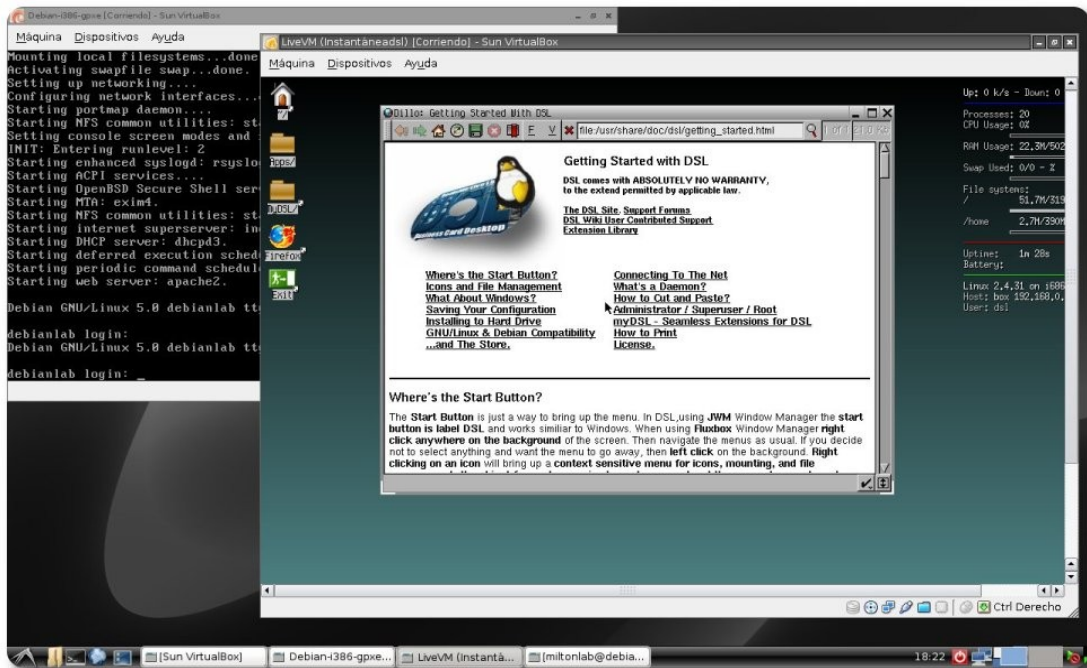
Debian-i386-gpxe [Corriendo] - Sun VirtualBox

Máquina Dispositivos Ayuda

Mounting local filesystems...done
Activating swapfile swap...done.
Setting up networking....
Configuring network interfaces...
Starting portmap daemon....
Starting NFS common utilities: st
Setting console screen modes and
INIT: Entering runlevel: 2
Starting enhanced syslogd: rsyslo
Starting ACPI services....
Starting OpenBSD Secure Shell ser
Starting MTA: exim4.
Starting NFS common utilities: st
Starting internet superserver: in
Starting DHCP server: dhcpd3.
Starting deferred execution sched
Starting periodic command schedul
Starting web server: apache2.

Debian GNU/Linux 5.0 debianlab tt

debianlab login:
Debian GNU/Linux 5.0 debianlab tt

debianlab login: _

LiveVM (Instantáneadsl) [Corriendo] - Sun VirtualBox

Máquina Dispositivos Ayuda

Apps/
MyDSL/
Firefox
Exit

Dillo: Getting Started With DSL

file:/usr/share/doc/dsl/getting_started.html

Getting Started with DSL

DSL comes with ABSOLUTELY NO WARRANTY, to the extend permitted by applicable law.

The DSL Site, Support Forums
DSL Wiki User Contributed Support
Extension Library

Where's the Start Button?
Icons and File Management
What About Windows?
Saving Your Configuration
Installing to Hard Drive
GNU/Linux & Debian Compatibility
...and The Store.

Connecting To The Net
What's a Daemon?
How to Cut and Paste?
Administrator / Superuser / Root
myDSL - Seamless Extensions for DSL
How to Print
License.

Where's the Start Button?

The Start Button is just a way to bring up the menu. In DSL,using JWM Window Manager the start button is label DSL and works similiar to Windows. When using Fluxbox Window Manager right click anywhere on the background of the screen. Then navigate the menus as usual. If you decide not to select anything and want the menu to go away, then left click on the background. Right clicking on an icon will bring up a context sensitive menu for icons, mounting, and file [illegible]

Up: 0 k/s - Down: 0
Processes: 20
CPU Usage: 0%
RAM Usage: 22.3M/502
Swap Used: 0/0 - %
File systems:
/ 51.7M/319
/home 2.7M/390M
Uptime: 1m 28s
Battery:
Linux 2.4.31 on i686
Host: box 192.168.0.
User: dsl

Ctrl Derecho

[Sun VirtualBox]
Debian-i386-gpxe...
LiveVM (Instantá...
[miltonlab@debia...
18:22